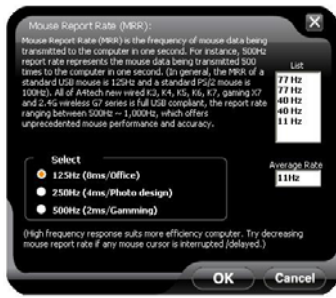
Mouse Report Rate (MRR):

Mouse Report Rate (MRR) is the frequency of mouse data being transmitted to the computer in one second. For instance, 500Hz report rate represents the mouse data being transmitted 500 times to the computer in one second. (In general, the MRR of a standard USB mouse is 125Hz and a standard PS/2 mouse is 100Hz). All of A4tech new wired K3, K4, K5, K6, K7, gaming X7 and 2.4G wireless G7 series is full USB compliant, the report rate ranging between 500Hz ~ 1,000Hz, which offers unprecedented mouse performance and accuracy.

List
77 Hz
77 Hz
40 Hz
40 Hz
11 Hz

Select
125Hz (8ms/Office)
250Hz (4ms/Photo design)
500Hz (2ms/Gamming)

Average Rate
11Hz

(High frequency response suits more efficiency computer. Try decreasing mouse report rate if any mouse cursor is interrupted /delayed.)

OK
Cancel